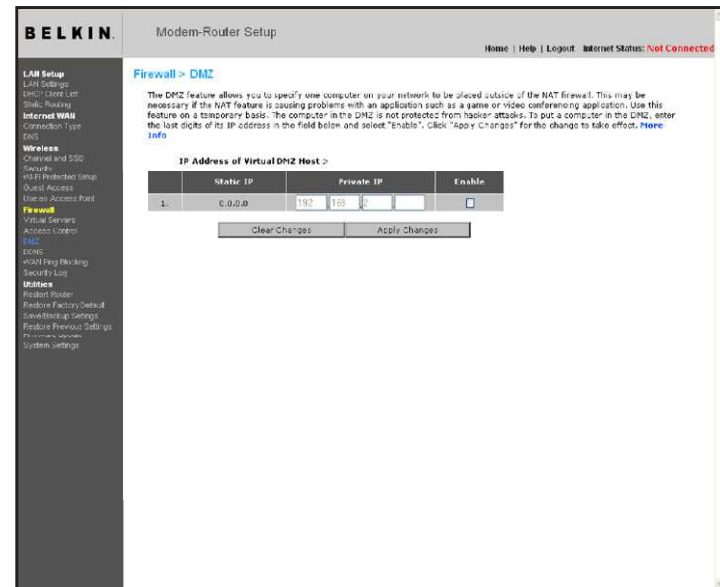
BELKIN.

Modem-Router Setup

Home | Help | Logout Internet Status: Not Connected

LAN Setup
LAN Settings
DHCP Client List
Static Routing
Internet WAN
Connection Type
DNS
Wireless
Channel and SSID
Security
Wi-Fi Protected Setup
Guest Access
Use as Access Point
Firewall
Virtual Servers
Access Control
DMZ
DDNS
WAN Ping Blocking
Security Log
Utilities
Restart Router
Restore Factory Default
Save/Backup Settings
Restore Previous Settings
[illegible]
System Settings

Firewall > DMZ

The DMZ feature allows you to specify one computer on your network to be placed outside of the NAT firewall. This may be necessary if the NAT feature is causing problems with an application such as a game or video conferencing application. Use this feature on a temporary basis. The computer in the DMZ is not protected from hacker attacks. To put a computer in the DMZ, enter the last digits of its IP address in the field below and select "Enable". Click "Apply Changes" for the change to take effect. More Info

IP Address of Virtual DMZ Host >

| | Static IP | Private IP | Enable |
|---|---|---|---|
| 1. | 0.0.0.0 | 192 . 168 . 2 . | ☐ |

Clear Changes | Apply Changes